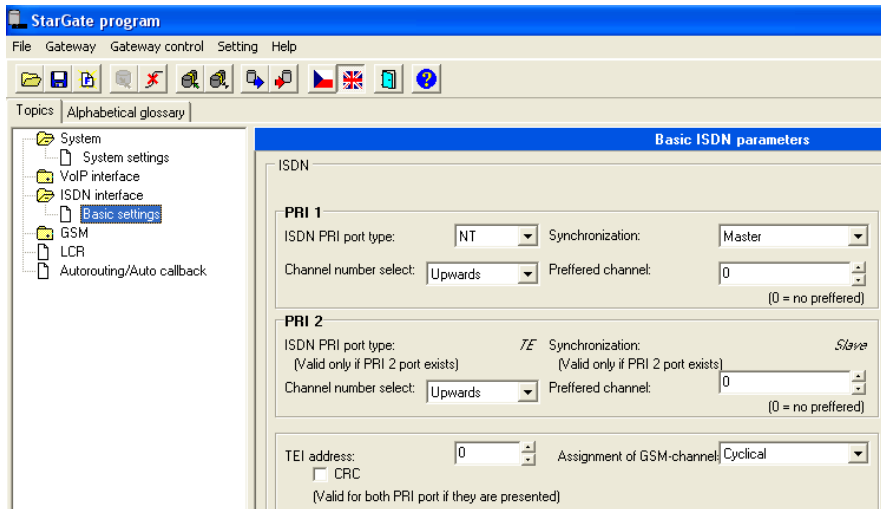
StarGate program

File Gateway Gateway control Setting Help

Topics | Alphabetical glossary

System
System settings
VoIP interface
ISDN interface
Basic settings
GSM
LCR
Autorouting/Auto callback

Basic ISDN parameters

ISDN

PRI 1
ISDN PRI port type: NT
Synchronization: Master
Channel number select: Upwards
Preffered channel: 0
(0 = no preffered)

PRI 2
ISDN PRI port type: TE
(Valid only if PRI 2 port exists)
Synchronization: Slave
(Valid only if PRI 2 port exists)
Channel number select: Upwards
Preffered channel: 0
(0 = no preffered)

TEI address: 0
Assignment of GSM-channel: Cyclical
CRC
(Valid for both PRI port if they are presented)